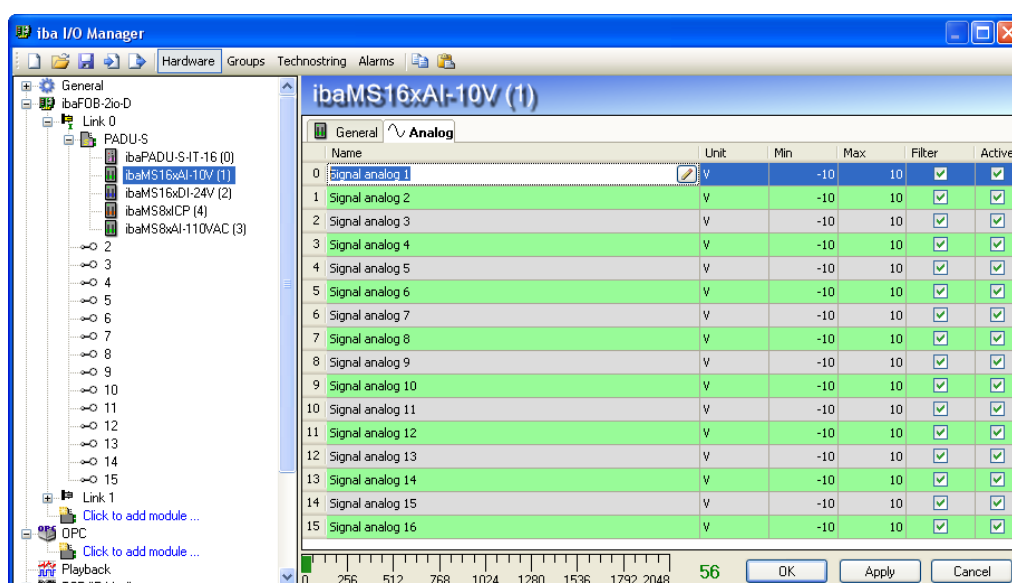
iba I/O Manager

Hardware Groups Technostring Alarms

General
ibaFOB-2io-D
Link 0
PADU-S
ibaPADU-S-IT-16 (0)
ibaMS16xAI-10V (1)
ibaMS16xDI-24V (2)
ibaMS8xICP (4)
ibaMS8xAI-110VAC (3)
2
3
4
5
6
7
8
9
10
11
12
13
14
15
Link 1
Click to add module ...
OPC
Click to add module ...
Playback

ibaMS16xAI-10V (1)

General Analog

| | Name | Unit | Min | Max | Filter | Active |
|---|---|---|---|---|---|---|
| 0 | Signal analog 1 | V | -10 | 10 | ☑ | ☑ |
| 1 | Signal analog 2 | V | -10 | 10 | ☑ | ☑ |
| 2 | Signal analog 3 | V | -10 | 10 | ☑ | ☑ |
| 3 | Signal analog 4 | V | -10 | 10 | ☑ | ☑ |
| 4 | Signal analog 5 | V | -10 | 10 | ☑ | ☑ |
| 5 | Signal analog 6 | V | -10 | 10 | ☑ | ☑ |
| 6 | Signal analog 7 | V | -10 | 10 | ☑ | ☑ |
| 7 | Signal analog 8 | V | -10 | 10 | ☑ | ☑ |
| 8 | Signal analog 9 | V | -10 | 10 | ☑ | ☑ |
| 9 | Signal analog 10 | V | -10 | 10 | ☑ | ☑ |
| 10 | Signal analog 11 | V | -10 | 10 | ☑ | ☑ |
| 11 | Signal analog 12 | V | -10 | 10 | ☑ | ☑ |
| 12 | Signal analog 13 | V | -10 | 10 | ☑ | ☑ |
| 13 | Signal analog 14 | V | -10 | 10 | ☑ | ☑ |
| 14 | Signal analog 15 | V | -10 | 10 | ☑ | ☑ |
| 15 | Signal analog 16 | V | -10 | 10 | ☑ | ☑ |

0 256 512 768 1024 1280 1536 1792 2048
56
OK Apply Cancel